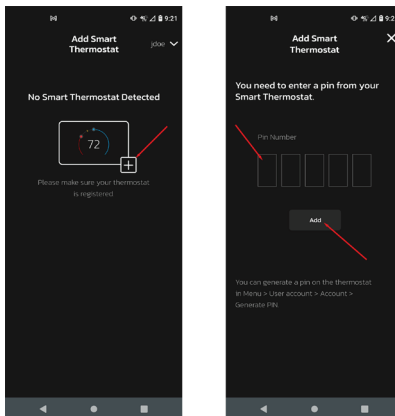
9:21

Add Smart Thermostat

jdoe

No Smart Thermostat Detected

72

Please make sure your thermostat is registered

9:2

Add Smart Thermostat

You need to enter a pin from your Smart Thermostat.

Pin Number

Add

You can generate a pin on the thermostat in Menu > User account > Account > Generate PIN